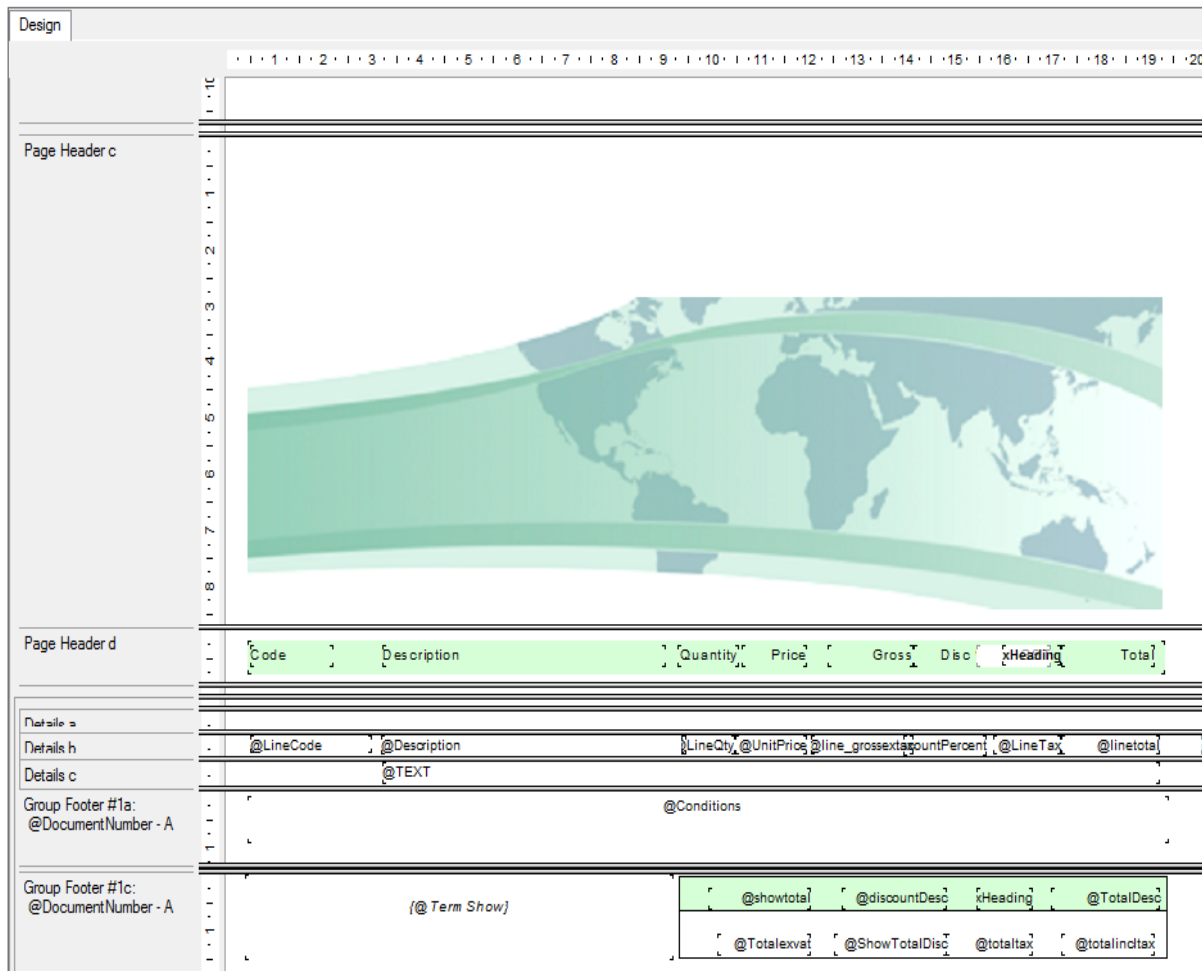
Design

1 2 3 4 5 6 7 8 9 10 11 12 13 14 15 16 17 18 19 20

Page Header c

Page Header d

Code Description Quantity Price Gross Disc xHeading Total

Details a

Details b

@LineCode @Description LineQty @UnitPrice @line_grossextacountPercent @LineTax @linetotal

Details c

@TEXT

Group Footer #1a: @DocumentNumber - A

@Conditions

Group Footer #1c: @DocumentNumber - A

{@Term Show}

@showtotal @discountDesc xHeading @TotalDesc

@Totalexvat @ShowTotalDisc @totaltax @totalincltax